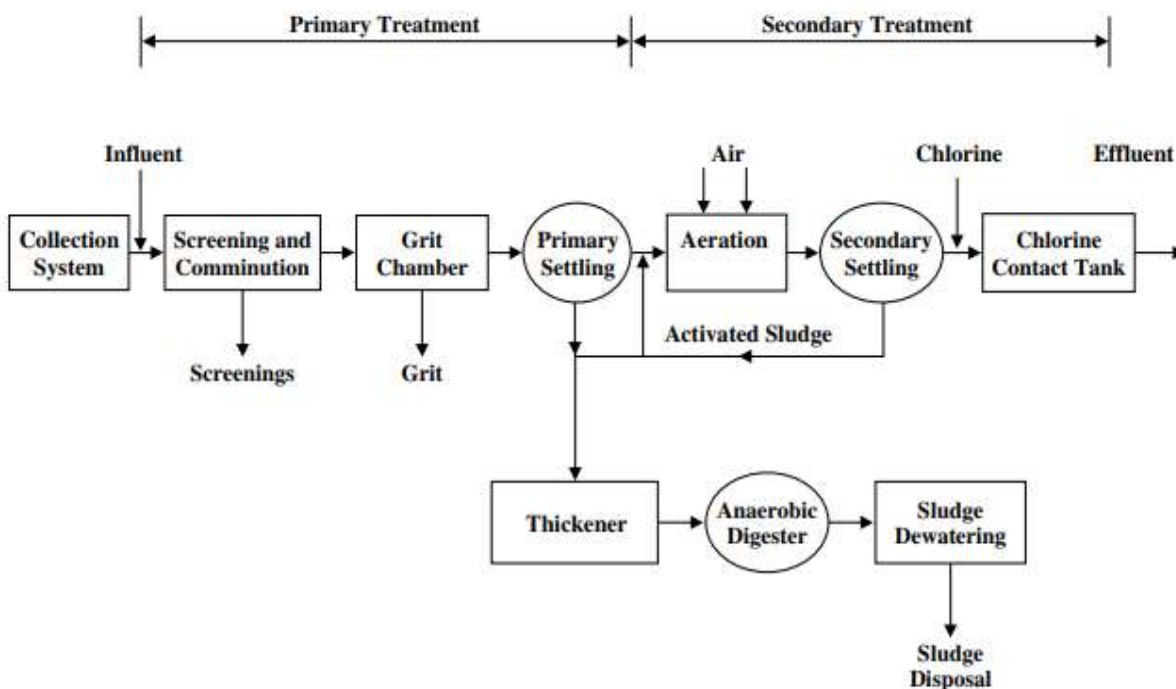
Primary Treatment

Secondary Treatment

Influent

Air

Chlorine

Effluent

Collection System

Screening and Comminution

Grit Chamber

Primary Settling

Aeration

Secondary Settling

Chlorine Contact Tank

Activated Sludge

Screenings

Grit

Thickener

Anaerobic Digester

Sludge Dewatering

Sludge Disposal